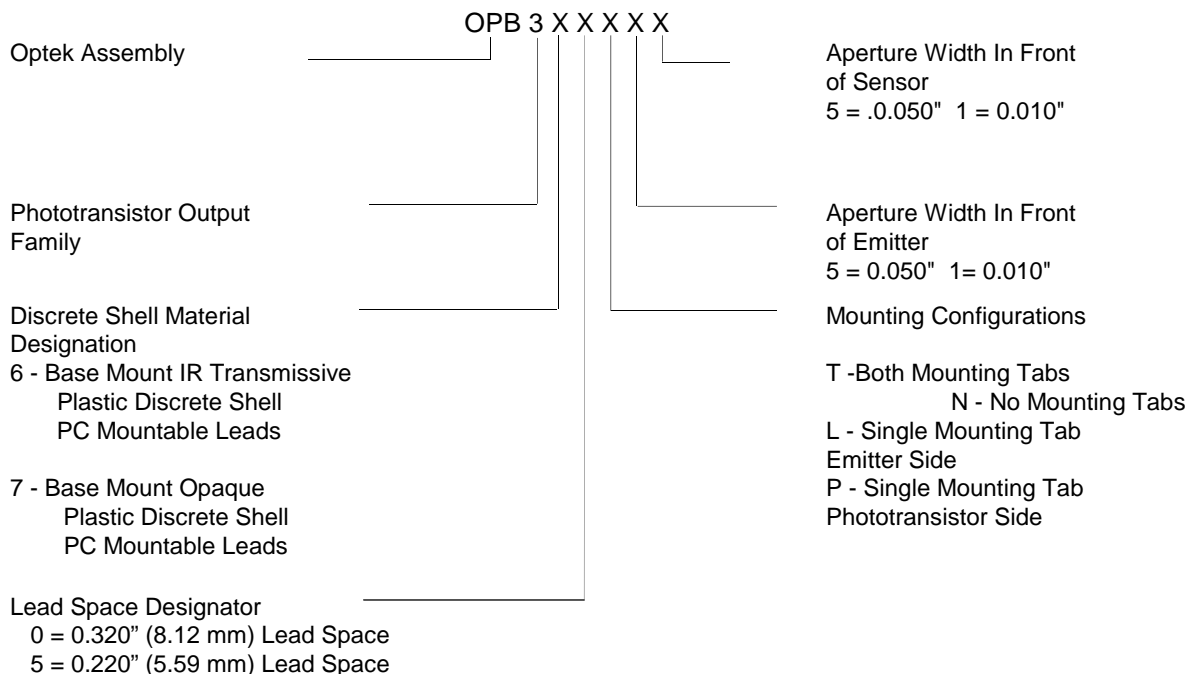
OPB 3 X X X X X

Optek Assembly

Aperture Width In Front of Sensor
5 = .0.050"  1 = 0.010"

Phototransistor Output Family

Aperture Width In Front of Emitter
5 = 0.050"  1= 0.010"

Discrete Shell Material Designation
6 - Base Mount IR Transmissive Plastic Discrete Shell PC Mountable Leads

7 - Base Mount Opaque Plastic Discrete Shell PC Mountable Leads

Mounting Configurations

T -Both Mounting Tabs
N - No Mounting Tabs
L - Single Mounting Tab Emitter Side
P - Single Mounting Tab Phototransistor Side

Lead Space Designator
0 = 0.320" (8.12 mm) Lead Space
5 = 0.220" (5.59 mm) Lead Space